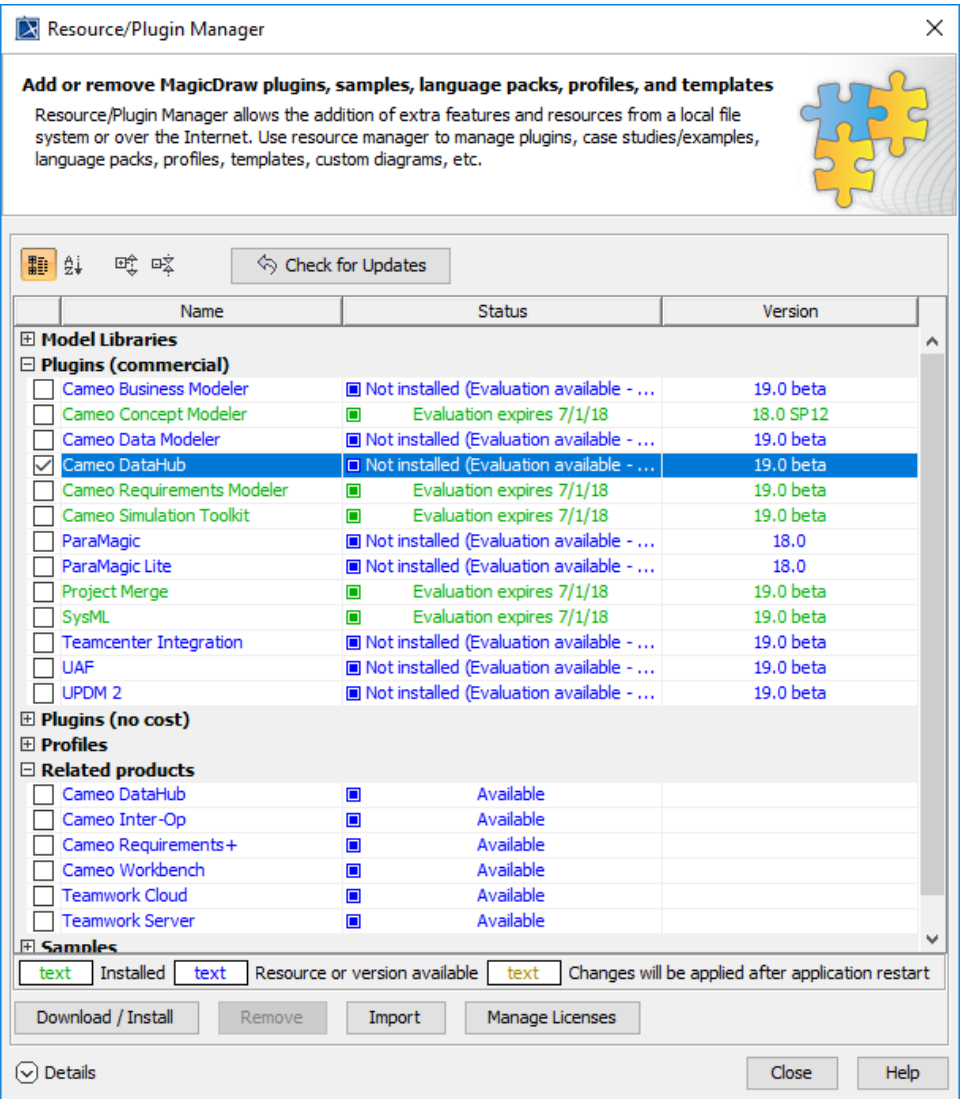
Resource/Plugin Manager

**Add or remove MagicDraw plugins, samples, language packs, profiles, and templates**

Resource/Plugin Manager allows the addition of extra features and resources from a local file system or over the Internet. Use resource manager to manage plugins, case studies/examples, language packs, profiles, templates, custom diagrams, etc.

Check for Updates

| | Name | Status | Version |
|---|---|---|---|
| ⊞ | Model Libraries | | |
| ⊟ | Plugins (commercial) | | |
| ☐ | Cameo Business Modeler | Not installed (Evaluation available - ... | 19.0 beta |
| ☐ | Cameo Concept Modeler | Evaluation expires 7/1/18 | 18.0 SP12 |
| ☐ | Cameo Data Modeler | Not installed (Evaluation available - ... | 19.0 beta |
| ☑ | Cameo DataHub | Not installed (Evaluation available - ... | 19.0 beta |
| ☐ | Cameo Requirements Modeler | Evaluation expires 7/1/18 | 19.0 beta |
| ☐ | Cameo Simulation Toolkit | Evaluation expires 7/1/18 | 19.0 beta |
| ☐ | ParaMagic | Not installed (Evaluation available - ... | 18.0 |
| ☐ | ParaMagic Lite | Not installed (Evaluation available - ... | 18.0 |
| ☐ | Project Merge | Evaluation expires 7/1/18 | 19.0 beta |
| ☐ | SysML | Evaluation expires 7/1/18 | 19.0 beta |
| ☐ | Teamcenter Integration | Not installed (Evaluation available - ... | 19.0 beta |
| ☐ | UAF | Not installed (Evaluation available - ... | 19.0 beta |
| ☐ | UPDM 2 | Not installed (Evaluation available - ... | 19.0 beta |
| ⊞ | Plugins (no cost) | | |
| ⊞ | Profiles | | |
| ⊟ | Related products | | |
| ☐ | Cameo DataHub | Available | |
| ☐ | Cameo Inter-Op | Available | |
| ☐ | Cameo Requirements+ | Available | |
| ☐ | Cameo Workbench | Available | |
| ☐ | Teamwork Cloud | Available | |
| ☐ | Teamwork Server | Available | |
| ⊞ | Samples | | |

text Installed text Resource or version available text Changes will be applied after application restart

Download / Install Remove Import Manage Licenses

Details Close Help